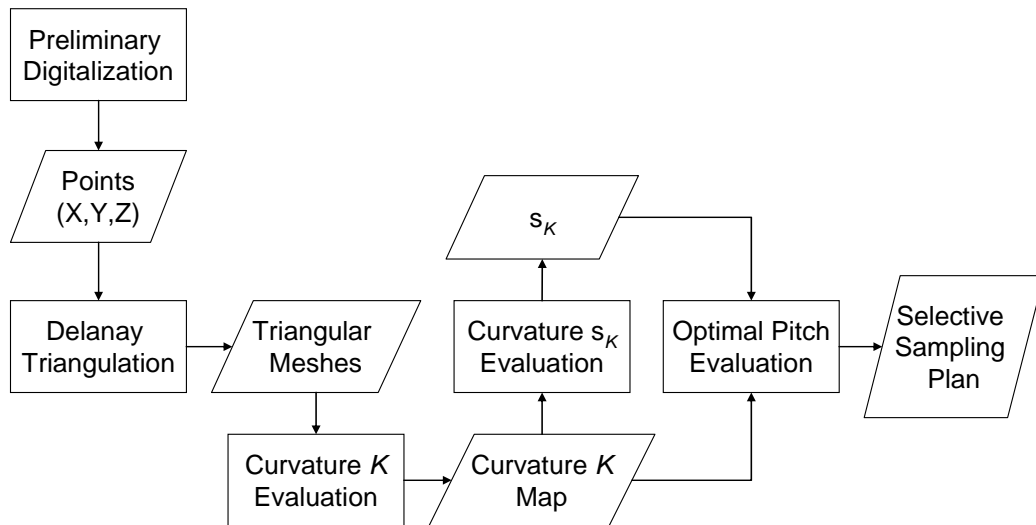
Preliminary Digitalization

Points (X,Y,Z)

Delanay Triangulation

Triangular Meshes

Curvature $K$ Evaluation

Curvature $K$ Map

Curvature $s_K$ Evaluation

$s_K$

Optimal Pitch Evaluation

Selective Sampling Plan